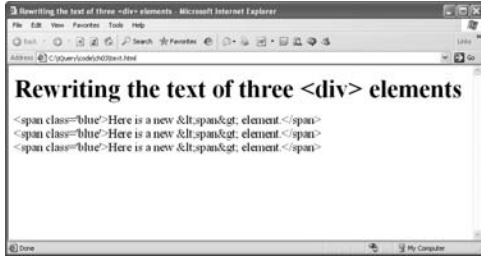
Rewriting the text of three <div> elements - Microsoft Internet Explorer

File Edit View Favorites Tools Help

Back Search Favorites

Links

Address C:\jQuery\code\ch03\text.html

Go

# Rewriting the text of three <div> elements

<span class='blue'>Here is a new &lt;span&gt; element.</span>
<span class='blue'>Here is a new &lt;span&gt; element.</span>
<span class='blue'>Here is a new &lt;span&gt; element.</span>

Done

My Computer